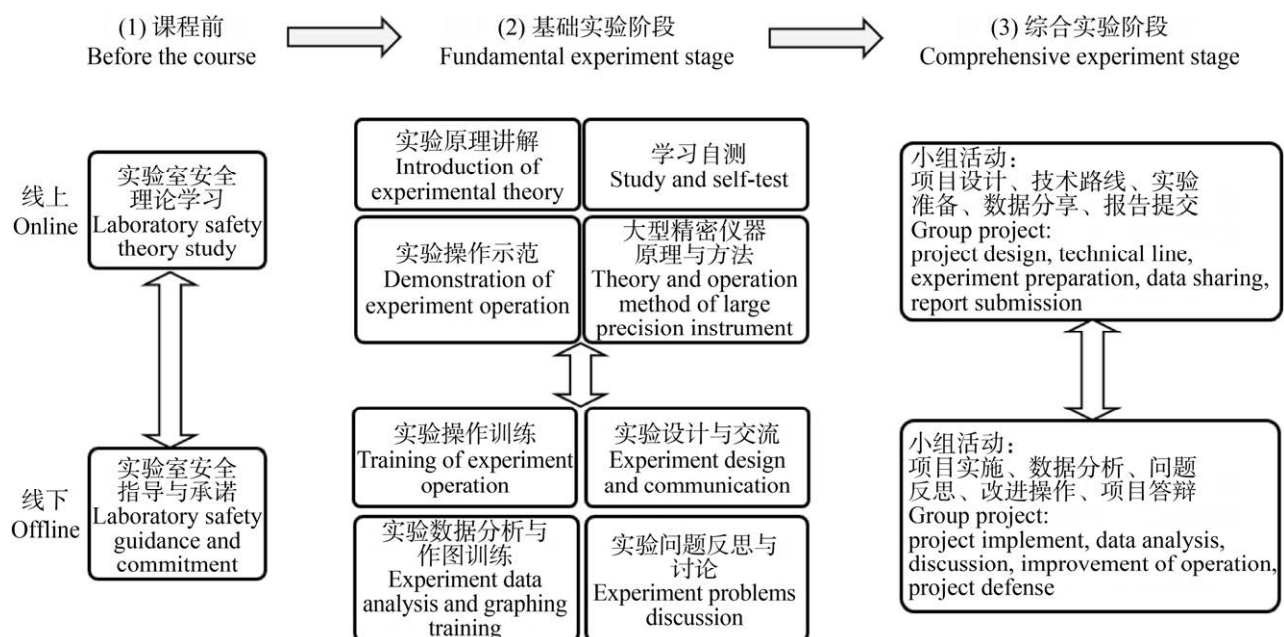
(1) 课程前
Before the course

(2) 基础实验阶段
Fundamental experiment stage

(3) 综合实验阶段
Comprehensive experiment stage

线上
Online

实验室安全理论学习
Laboratory safety theory study

线下
Offline

实验室安全指导与承诺
Laboratory safety guidance and commitment

实验原理讲解
Introduction of experimental theory

学习自测
Study and self-test

实验操作示范
Demonstration of experiment operation

大型精密仪器原理与方法
Theory and operation method of large precision instrument

实验操作训练
Training of experiment operation

实验设计与交流
Experiment design and communication

实验数据分析与作图训练
Experiment data analysis and graphing training

实验问题反思与讨论
Experiment problems discussion

小组活动：
项目设计、技术路线、实验准备、数据分享、报告提交
Group project:
project design, technical line, experiment preparation, data sharing, report submission

小组活动：
项目实施、数据分析、问题反思、改进操作、项目答辩
Group project:
project implement, data analysis, discussion, improvement of operation, project defense